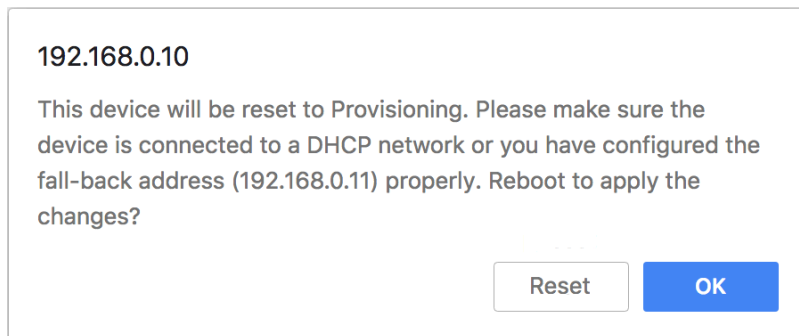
192.168.0.10

This device will be reset to Provisioning. Please make sure the device is connected to a DHCP network or you have configured the fall-back address (192.168.0.11) properly. Reboot to apply the changes?

Reset

OK